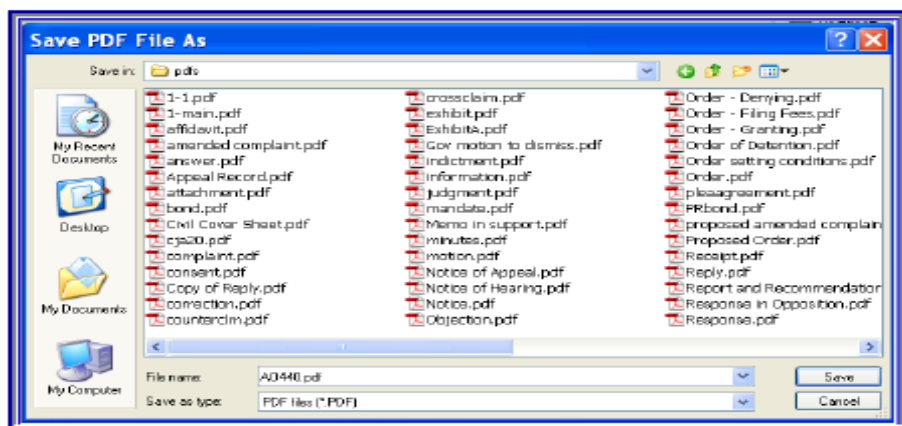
Save PDF File As

Save in: pdfs

My Recent Documents

Desktop

My Documents

My Computer

1-1.pdf
1-main.pdf
affidavit.pdf
amended complaint.pdf
answer.pdf
Appeal Record.pdf
attachment.pdf
bond.pdf
Civil Cover Sheet.pdf
cja20.pdf
complaint.pdf
consent.pdf
Copy of Reply.pdf
correction.pdf
countercim.pdf

crossclaim.pdf
exhibit.pdf
ExhibitA.pdf
Gov motion to dismiss.pdf
indictment.pdf
information.pdf
judgment.pdf
mandate.pdf
Memo in support.pdf
minutes.pdf
motion.pdf
Notice of Appeal.pdf
Notice of Hearing.pdf
Notice.pdf
Objection.pdf

Order - Denying.pdf
Order - Filing Fees.pdf
Order - Granting.pdf
Order of Detention.pdf
Order setting conditions.pdf
Order.pdf
pleaagreement.pdf
PRbond.pdf
proposed amended complain
Proposed Order.pdf
Receipt.pdf
Reply.pdf
Report and Recommendation
Response in Opposition.pdf
Response.pdf

File name: A0440.pdf
Save as type: PDF files (*.PDF)

Save
Cancel